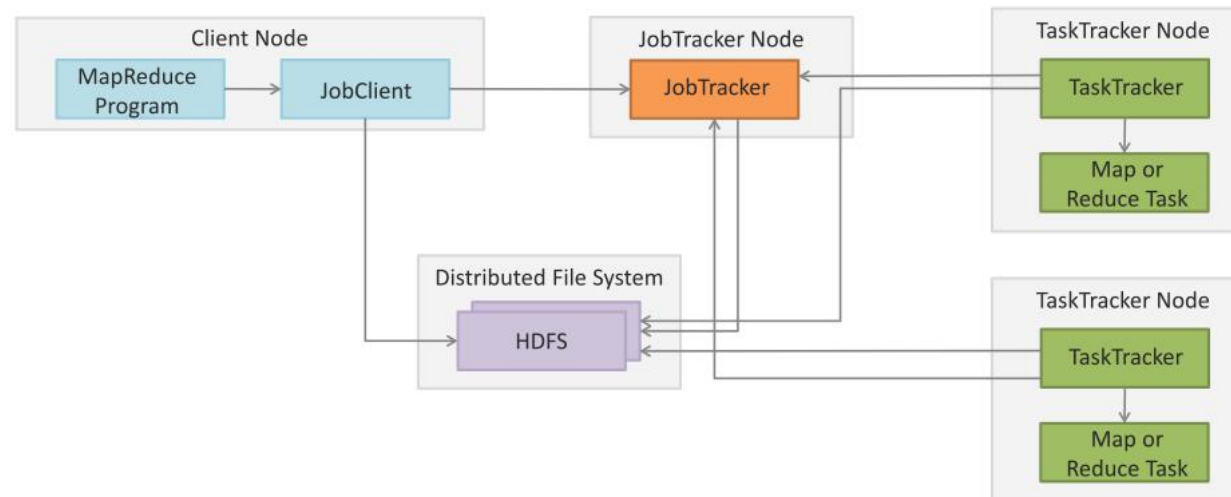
Client Node

MapReduce Program

JobClient

JobTracker Node

JobTracker

TaskTracker Node

TaskTracker

Map or Reduce Task

Distributed File System

HDFS

TaskTracker Node

TaskTracker

Map or Reduce Task